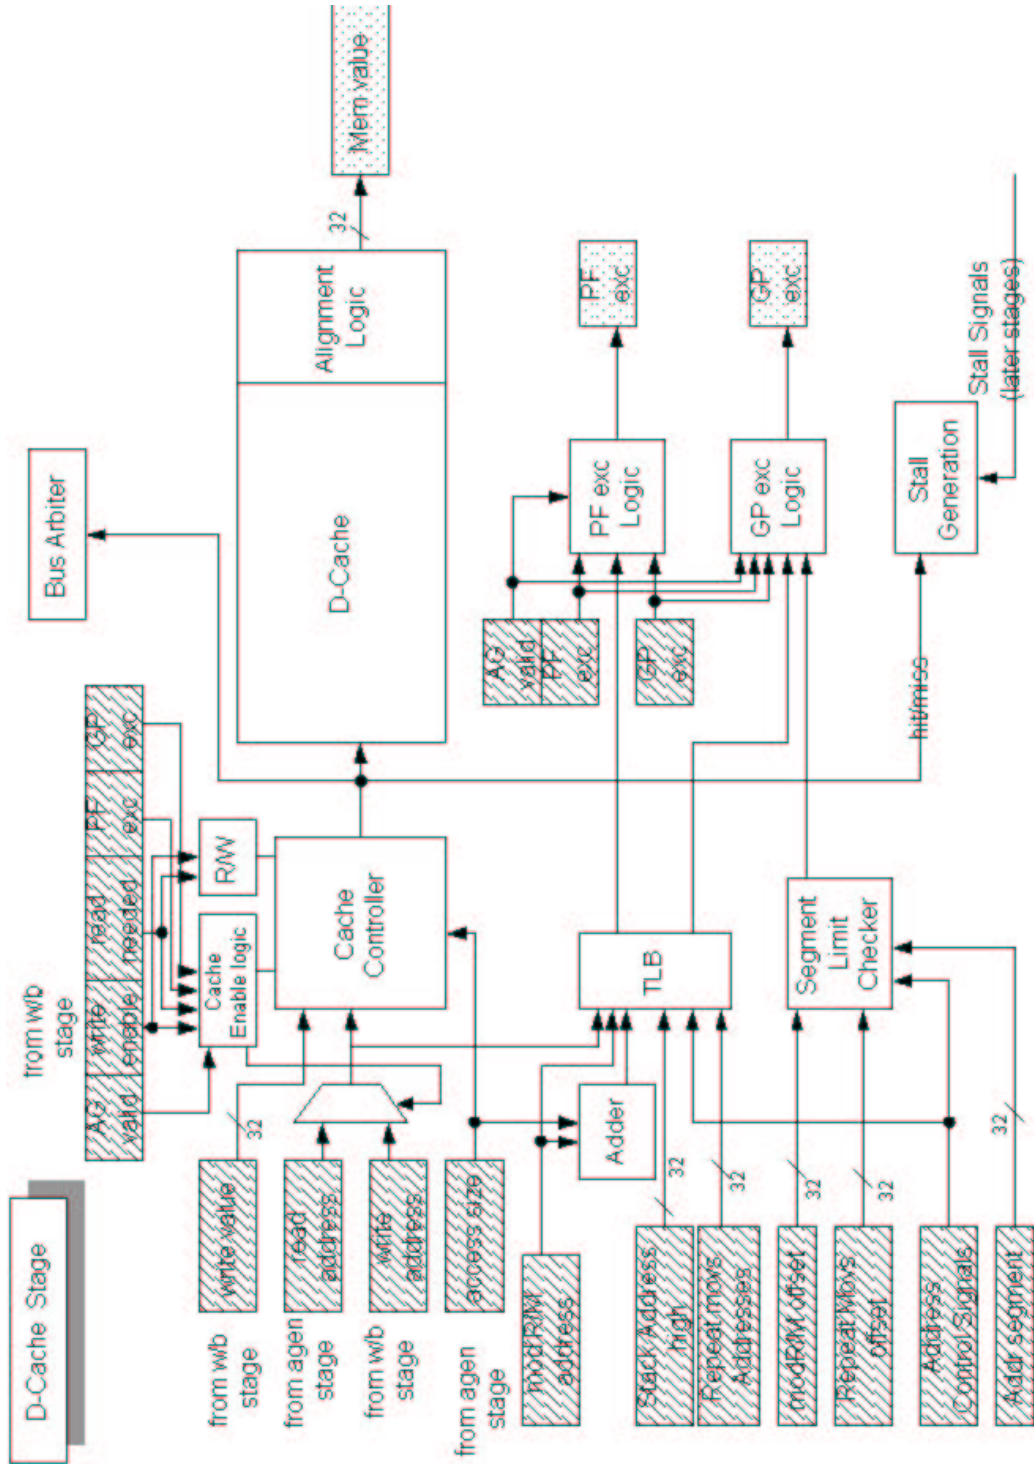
D-Cache Stage

from wb stage

AG valid

write enable

read needed

PF exc

GP exc

Cache Enable logic

R/W

Cache Controller

Bus Arbiter

D-Cache

Alignment Logic

32

Mem value

from wb stage

write value

32

from agen stage

read address

from wb stage

write address

from agen stage

access size

modR/M address

Adder

TLB

Stack Address high

32

Repeat movs Addresses

32

modR/M offset

32

Repeat Movs offset

32

Address Control Signals

Addr segment

32

Segment Limit Checker

AG valid

PF exc

GP exc

PF exc Logic

GP exc Logic

PF exc

GP exc

hit/miss

Stall Generation

Stall Signals (later stages)